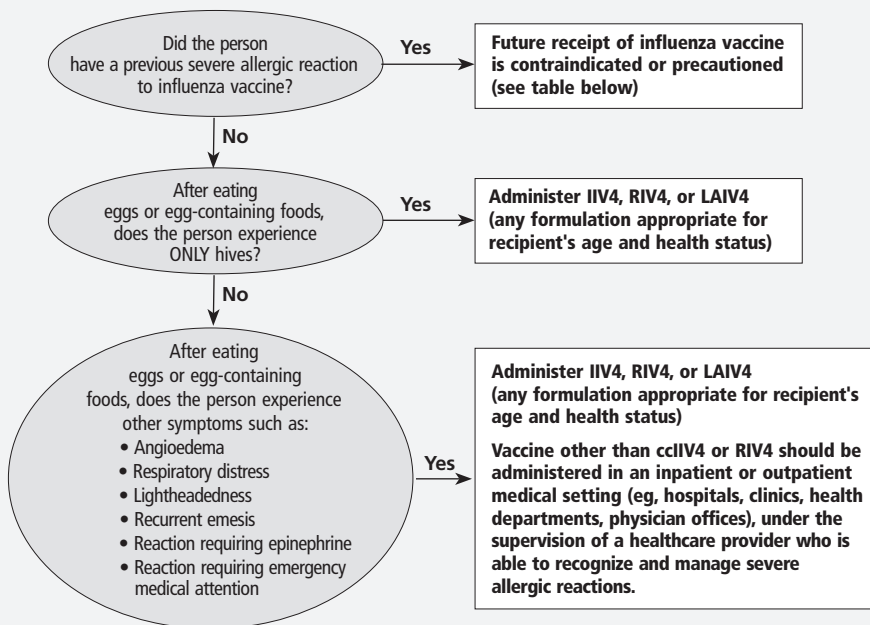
Did the person have a previous severe allergic reaction to influenza vaccine?

Yes

Future receipt of influenza vaccine is contraindicated or precautioned (see table below)

No

After eating eggs or egg-containing foods, does the person experience ONLY hives?

Yes

Administer IIV4, RIV4, or LAIV4 (any formulation appropriate for recipient's age and health status)

No

After eating eggs or egg-containing foods, does the person experience other symptoms such as:
• Angioedema
• Respiratory distress
• Lightheadedness
• Recurrent emesis
• Reaction requiring epinephrine
• Reaction requiring emergency medical attention

Yes

Administer IIV4, RIV4, or LAIV4 (any formulation appropriate for recipient's age and health status)

Vaccine other than ccIIV4 or RIV4 should be administered in an inpatient or outpatient medical setting (eg, hospitals, clinics, health departments, physician offices), under the supervision of a healthcare provider who is able to recognize and manage severe allergic reactions.